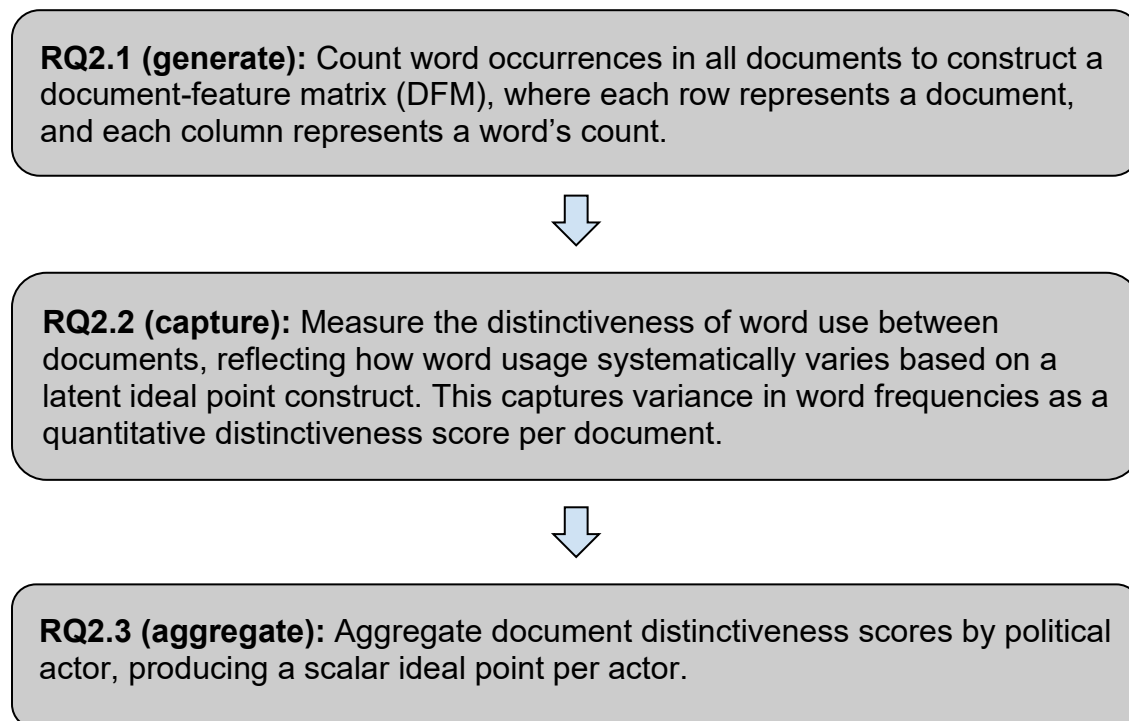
**RQ2.1 (generate):** Count word occurrences in all documents to construct a document-feature matrix (DFM), where each row represents a document, and each column represents a word’s count.

**RQ2.2 (capture):** Measure the distinctiveness of word use between documents, reflecting how word usage systematically varies based on a latent ideal point construct. This captures variance in word frequencies as a quantitative distinctiveness score per document.

**RQ2.3 (aggregate):** Aggregate document distinctiveness scores by political actor, producing a scalar ideal point per actor.